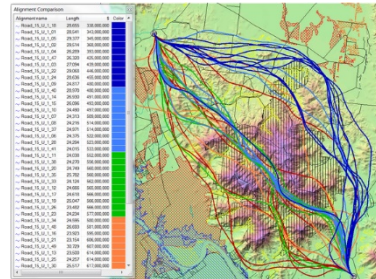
Alignment Comparison

| Alignmentname | Length | $ | Color |
|---|---|---|---|
| Road_15_U_1_01 | 28,693 | 338,000,000 | |
| Road_15_U_1_08 | 28,041 | 343,000,000 | |
| Road_15_U_1_10 | 29,577 | 349,000,000 | |
| Road_15_U_1_19 | 29,574 | 366,000,000 | |
| Road_15_U_1_46 | 26,209 | 393,000,000 | |
| Road_15_U_1_47 | 26,303 | 405,000,000 | |
| Road_15_U_1_03 | 27,094 | 415,000,000 | |
| Road_15_U_1_07 | 29,003 | 446,000,000 | |
| Road_15_U_1_24 | 29,036 | 452,000,000 | |
| Road_15_U_1_42 | 26,044 | 461,000,000 | |
| Road_15_U_1_40 | 26,076 | 465,000,000 | |
| Road_15_U_1_50 | 27,143 | 471,000,000 | |
| Road_15_U_1_29 | 26,096 | 492,000,000 | |
| Road_15_U_1_43 | 24,483 | 497,000,000 | |
| Road_15_U_1_09 | 24,313 | 503,000,000 | |
| Road_15_U_1_18 | 24,271 | 514,000,000 | |
| Road_15_U_1_28 | 24,375 | 532,000,000 | |
| Road_15_U_1_39 | 24,294 | 523,000,000 | |
| Road_15_U_1_32 | 24,071 | 533,000,000 | |
| Road_15_U_1_33 | 24,039 | 552,000,000 | |
| Road_15_U_1_36 | 24,010 | 565,000,000 | |
| Road_15_U_1_38 | 24,749 | 565,000,000 | |
| Road_15_U_1_37 | 25,702 | 557,000,000 | |
| Road_15_U_1_45 | 24,730 | 564,000,000 | |
| Road_15_U_1_11 | 24,880 | 565,000,000 | |
| Road_15_U_1_12 | 20,047 | 566,000,000 | |
| Road_15_U_1_34 | 23,450 | 566,000,000 | |
| Road_15_U_1_35 | 24,224 | 577,000,000 | |
| Road_15_U_1_45 | 26,653 | 581,000,000 | |
| Road_15_U_1_16 | 23,621 | 595,000,000 | |
| Road_15_U_1_20 | 23,104 | 606,000,000 | |
| Road_15_U_1_49 | 22,729 | 607,000,000 | |
| Road_15_U_1_13 | 23,603 | 614,000,000 | |
| Road_15_U_1_48 | 24,207 | 614,000,000 | |
| Road_15_U_1_27 | 25,517 | 617,000,000 | |